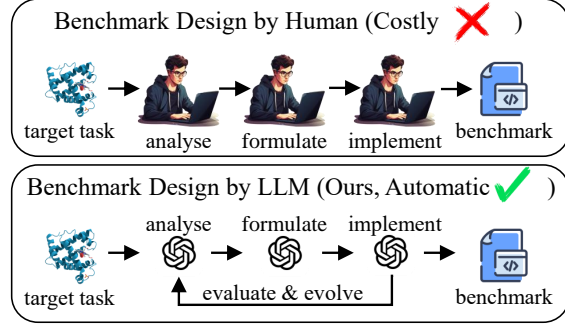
Benchmark Design by Human (Costly ✗ )

target task

analyse

formulate

implement

benchmark

Benchmark Design by LLM (Ours, Automatic ✓ )

target task

analyse

formulate

implement

evaluate & evolve

benchmark